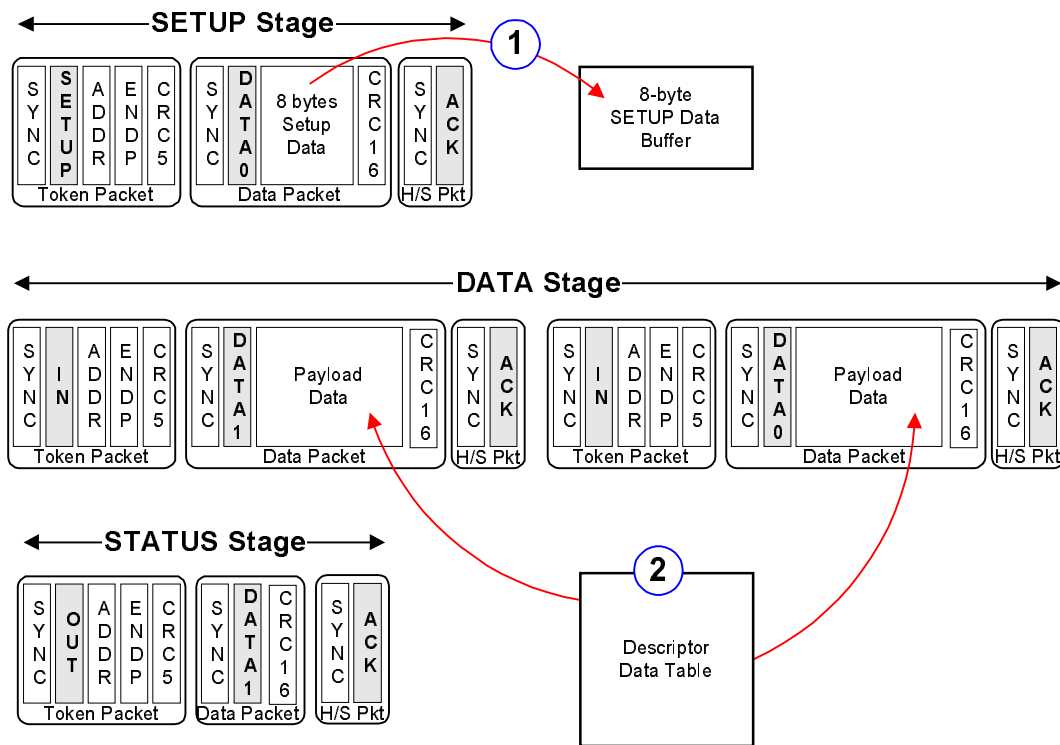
SETUP Stage

1

SYNC SETUP ADDR ENDP CRC5
Token Packet

SYNC DATA0 8 bytes Setup Data CRC16
Data Packet

SYNC ACK
H/S Pkt

8-byte SETUP Data Buffer

DATA Stage

SYNC IN ADDR ENDP CRC5
Token Packet

SYNC DATA1 Payload Data CRC16
Data Packet

SYNC ACK
H/S Pkt

SYNC IN ADDR ENDP CRC5
Token Packet

SYNC DATA0 Payload Data CRC16
Data Packet

SYNC ACK
H/S Pkt

STATUS Stage

SYNC OUT ADDR ENDP CRC5
Token Packet

SYNC DATA1 CRC16
Data Packet

SYNC ACK
H/S Pkt

2

Descriptor Data Table